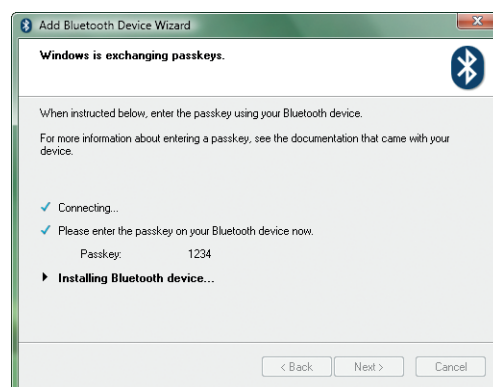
Add Bluetooth Device Wizard

Windows is exchanging passkeys.

When instructed below, enter the passkey using your Bluetooth device.

For more information about entering a passkey, see the documentation that came with your device.

Connecting...

Please enter the passkey on your Bluetooth device now.

Passkey: 1234

Installing Bluetooth device...

< Back Next > Cancel